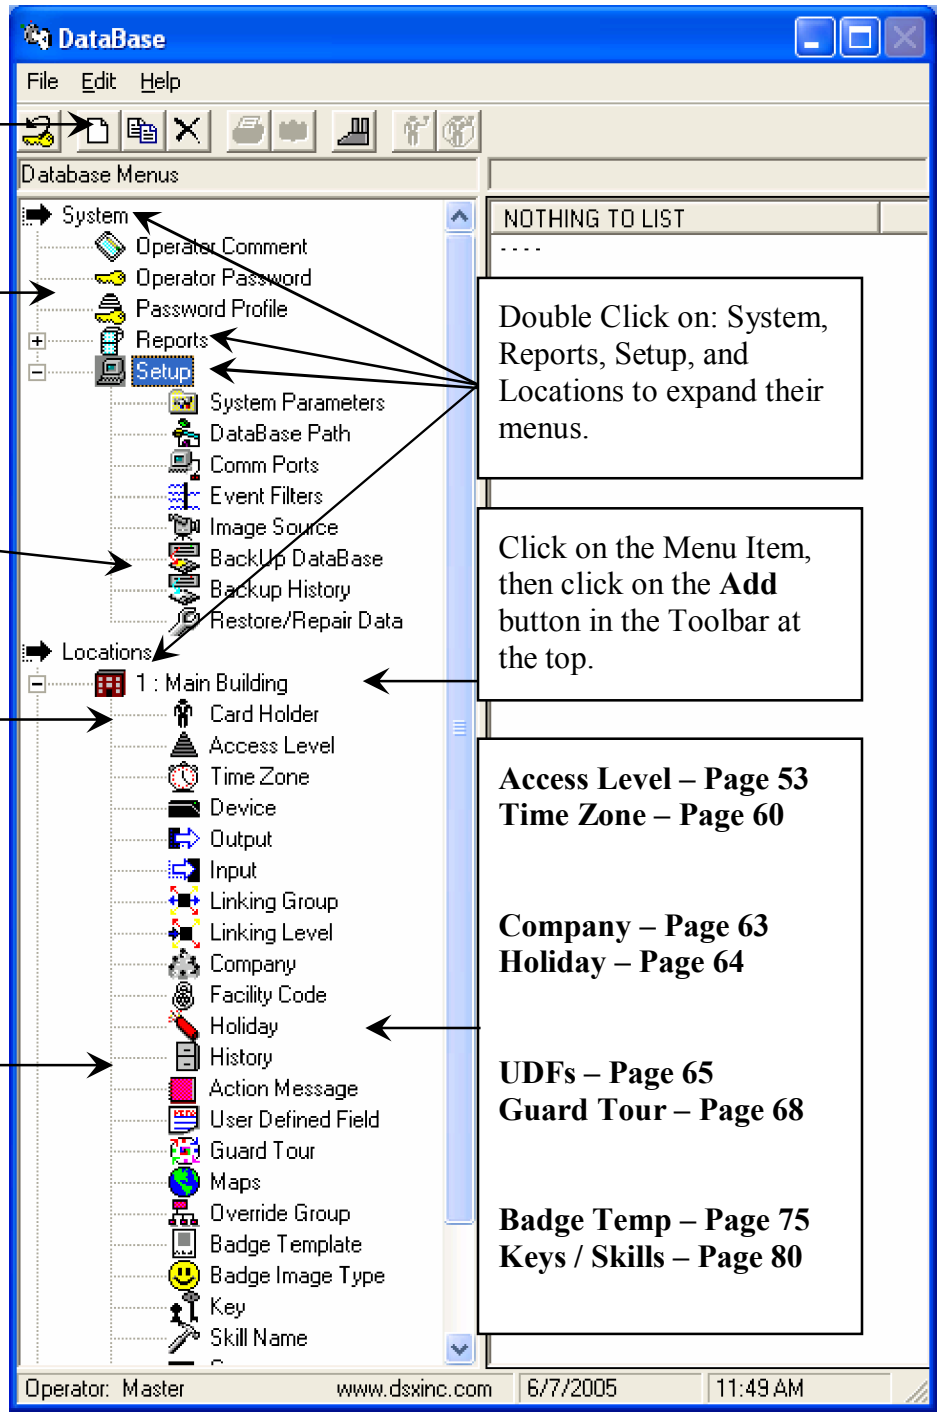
DataBase

File Edit Help

Database Menus

System
Operator Comment
Operator Password
Password Profile
Reports
Setup
System Parameters
DataBase Path
Comm Ports
Event Filters
Image Source
BackUp DataBase
Backup History
Restore/Repair Data
Locations
1 : Main Building
Card Holder
Access Level
Time Zone
Device
Output
Input
Linking Group
Linking Level
Company
Facility Code
Holiday
History
Action Message
User Defined Field
Guard Tour
Maps
Override Group
Badge Template
Badge Image Type
Key
Skill Name

NOTHING TO LIST
- - - -

Double Click on: System, Reports, Setup, and Locations to expand their menus.

Click on the Menu Item, then click on the **Add** button in the Toolbar at the top.

**Access Level – Page 53**
**Time Zone – Page 60**

**Company – Page 63**
**Holiday – Page 64**

**UDFs – Page 65**
**Guard Tour – Page 68**

**Badge Temp – Page 75**
**Keys / Skills – Page 80**

Operator: Master www.dsxinc.com 6/7/2005 11:49 AM